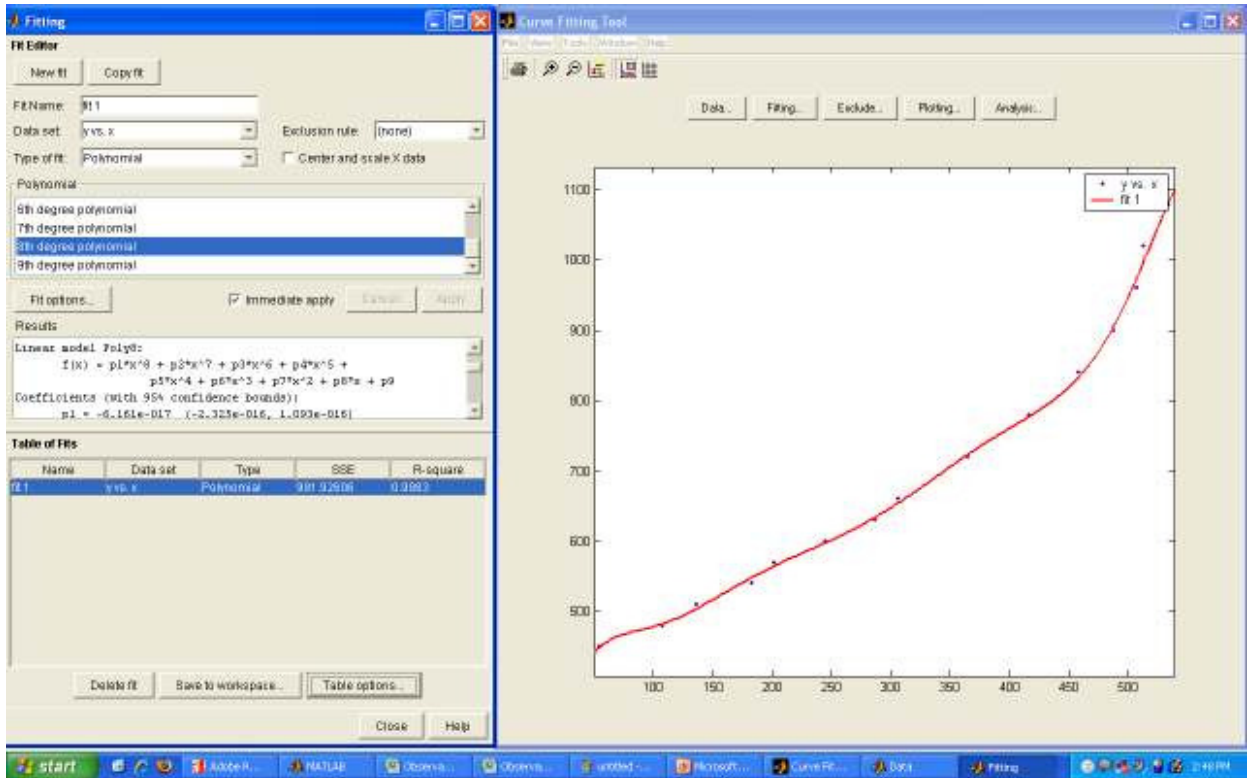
Fitting

Fit Editor

New fit | Copy fit

Fit Name: fit 1

Data set: y vs. x

Exclusion rule: (none)

Type of fit: Polynomial

Center and scale X data

Polynomial

6th degree polynomial
7th degree polynomial
8th degree polynomial
9th degree polynomial

Fit options...

Immediate apply

Cancel | Apply

Results

Linear model Poly8:
f(x) = p1*x^8 + p2*x^7 + p3*x^6 + p4*x^5 + p5*x^4 + p6*x^3 + p7*x^2 + p8*x + p9
Coefficients (with 95% confidence bounds):
p1 = -6.161e-017 (-2.325e-016, 1.093e-016)

Table of Fits

| Name | Data set | Type | SSE | R-square |
|---|---|---|---|---|
| fit 1 | y vs. x | Polynomial | 981.32606 | 0.9983 |

Delete fit | Save to workspace... | Table options...

Close | Help

Curve Fitting Tool

File View Tools Window Help

Data... | Fitting... | Exclude... | Plotting... | Analysis...

y vs. x
fit 1

1100
1000
900
800
700
600
500

100 150 200 250 300 350 400 450 500

start | Adobe R... | MATLAB | Observa... | Observa... | untitled - ... | Microsoft ... | Curve Fit... | Data | Fitting | 2:49 PM